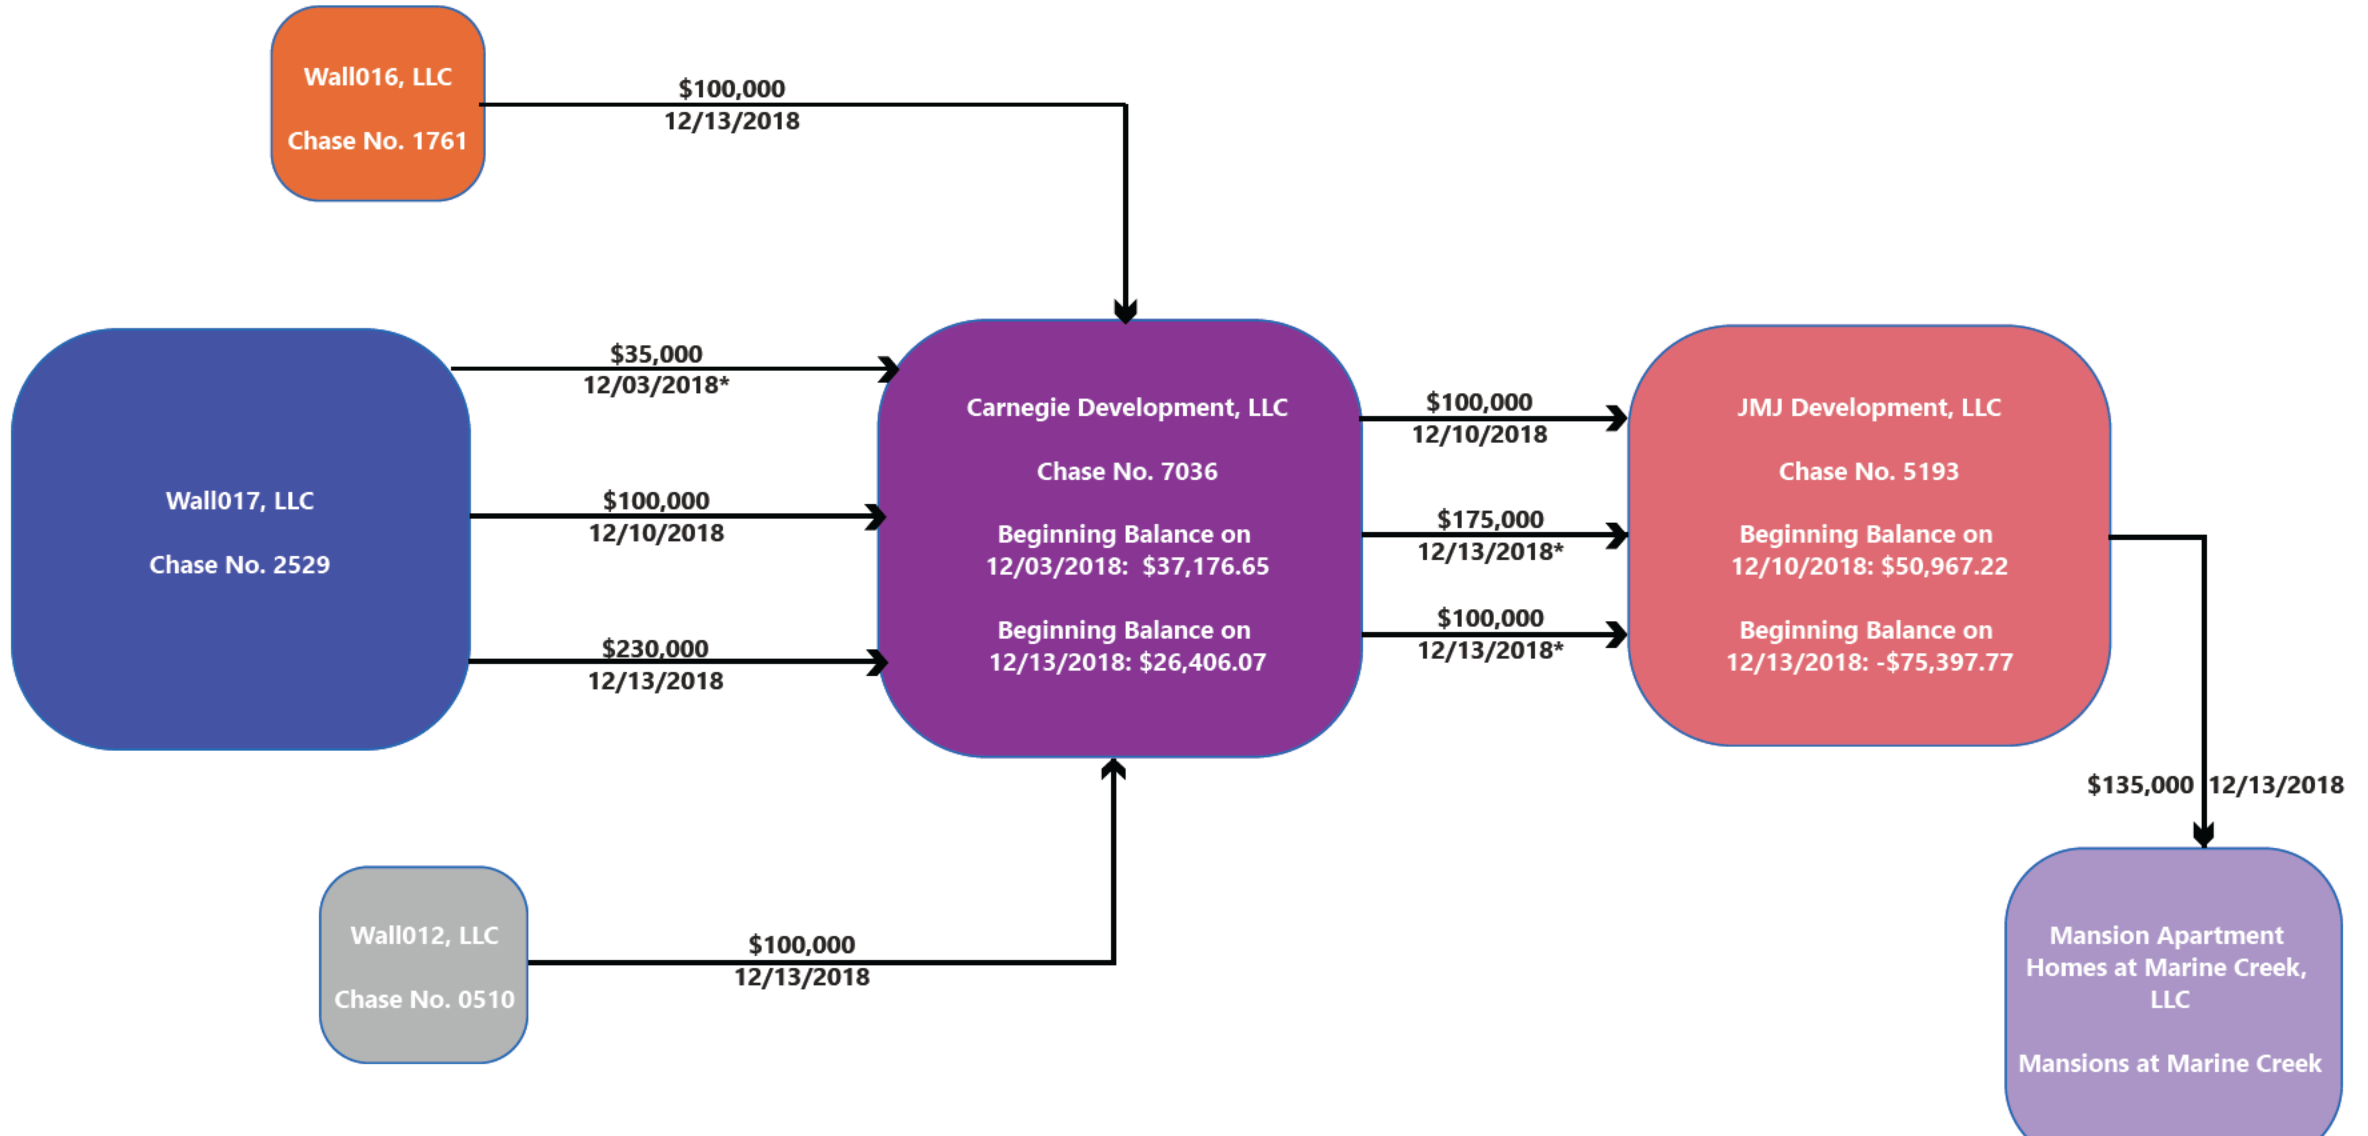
Wall016, LLC

Chase No. 1761

$100,000
12/13/2018

Wall017, LLC

Chase No. 2529

$35,000
12/03/2018*

$100,000
12/10/2018

$230,000
12/13/2018

Carnegie Development, LLC

Chase No. 7036

Beginning Balance on 12/03/2018: $37,176.65

Beginning Balance on 12/13/2018: $26,406.07

$100,000
12/10/2018

$175,000
12/13/2018*

$100,000
12/13/2018*

JMJ Development, LLC

Chase No. 5193

Beginning Balance on 12/10/2018: $50,967.22

Beginning Balance on 12/13/2018: -$75,397.77

$135,000 12/13/2018

Wall012, LLC

Chase No. 0510

$100,000
12/13/2018

Mansion Apartment Homes at Marine Creek, LLC

Mansions at Marine Creek